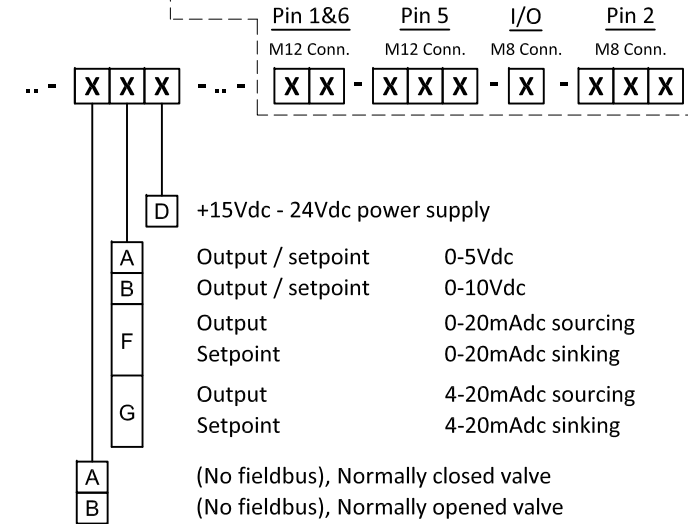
Pin 1&6
M12 Conn.

Pin 5
M12 Conn.

I/O
M8 Conn.

Pin 2
M8 Conn.

.. - X X X - .. - X X - X X X - X - X X X

D +15Vdc - 24Vdc power supply

A Output / setpoint 0-5Vdc
B Output / setpoint 0-10Vdc
F Output 0-20mAdc sourcing
Setpoint 0-20mAdc sinking
G Output 4-20mAdc sourcing
Setpoint 4-20mAdc sinking

A (No fieldbus), Normally closed valve
B (No fieldbus), Normally opened valve